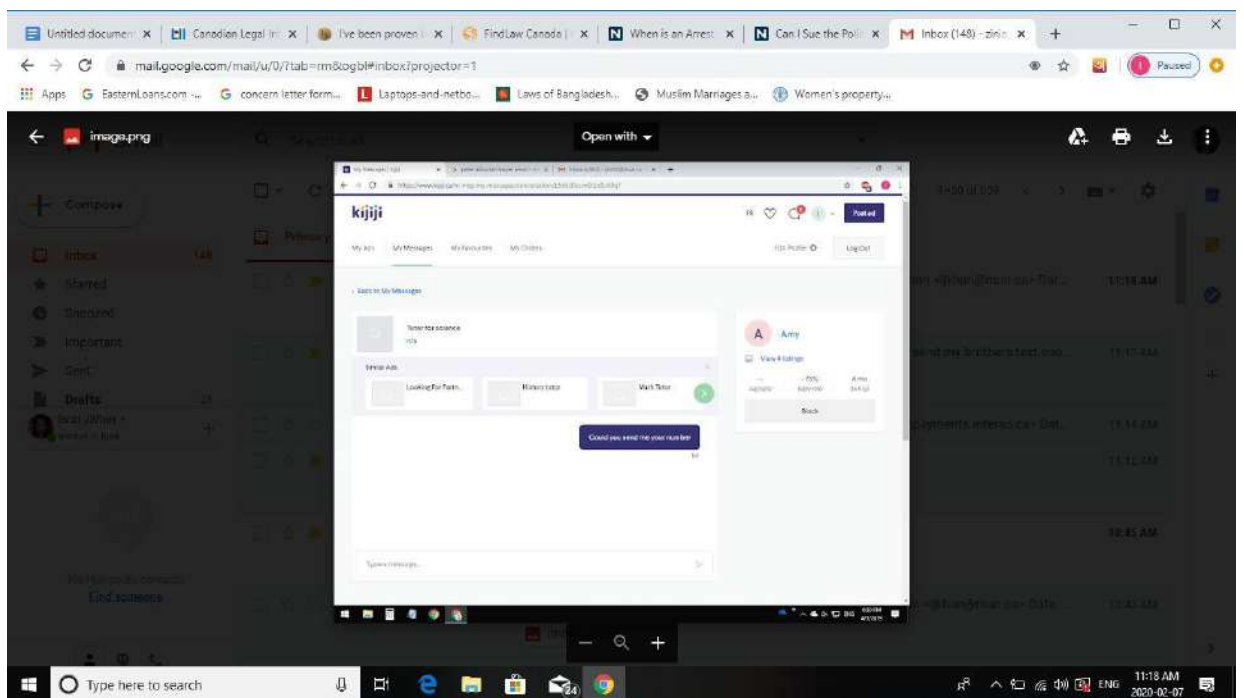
Untitled document | Canadian Legal In | I've been proven | FindLaw Canada | When is an Arrest | Can I Sue the Poli | Inbox (148) - zinia
mail.google.com/mail/u/0/?tab=rm&ogbl#inbox?projector=1
Paused
Apps EasternLoans.com -... concern letter form... Laptops-and-netbo... Laws of Bangladesh... Muslim Marriages a... Women's property...

image.png
Open with

Compose
Inbox 148
Starred
Snoozed
Important
Sent
Drafts
Primary

kijiji
Post ad
My Ads My Messages My Favourites My Orders
Edit Profile Log Out
Back to My Messages
Tutor for science
n/a
Similar Ads
Looking For Tutor... History tutor Math Tutor
A Amy
View 4 listings
Block
Could you send me your number
Type a message...

11:18 AM
11:17 AM
11:13 AM
11:12 AM
10:45 AM
10:30 AM

Type here to search
ENG 11:18 AM 2020-02-07